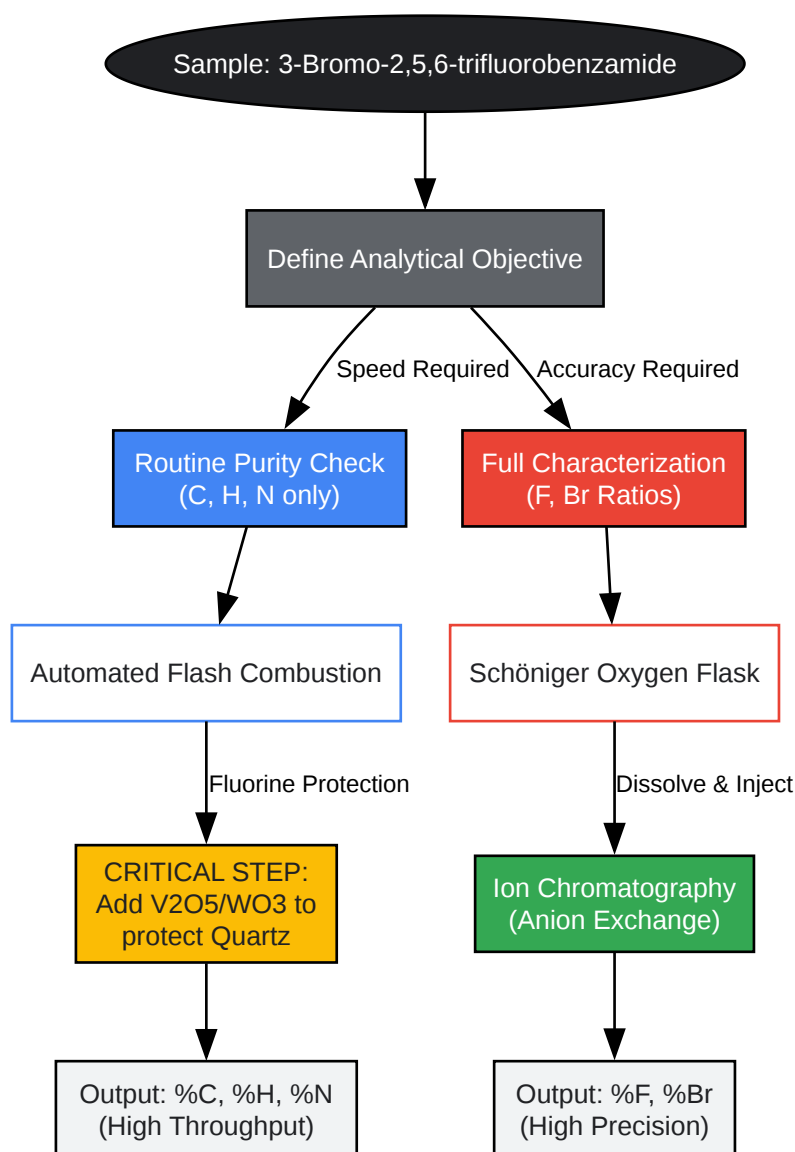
Sample: 3-Bromo-2,5,6-trifluorobenzamide

Define Analytical Objective

Speed Required

Accuracy Required

Routine Purity Check (C, H, N only)

Full Characterization (F, Br Ratios)

Automated Flash Combustion

Schöniger Oxygen Flask

Fluorine Protection

Dissolve & Inject

CRITICAL STEP: Add V2O5/WO3 to protect Quartz

Ion Chromatography (Anion Exchange)

Output: %C, %H, %N (High Throughput)

Output: %F, %Br (High Precision)